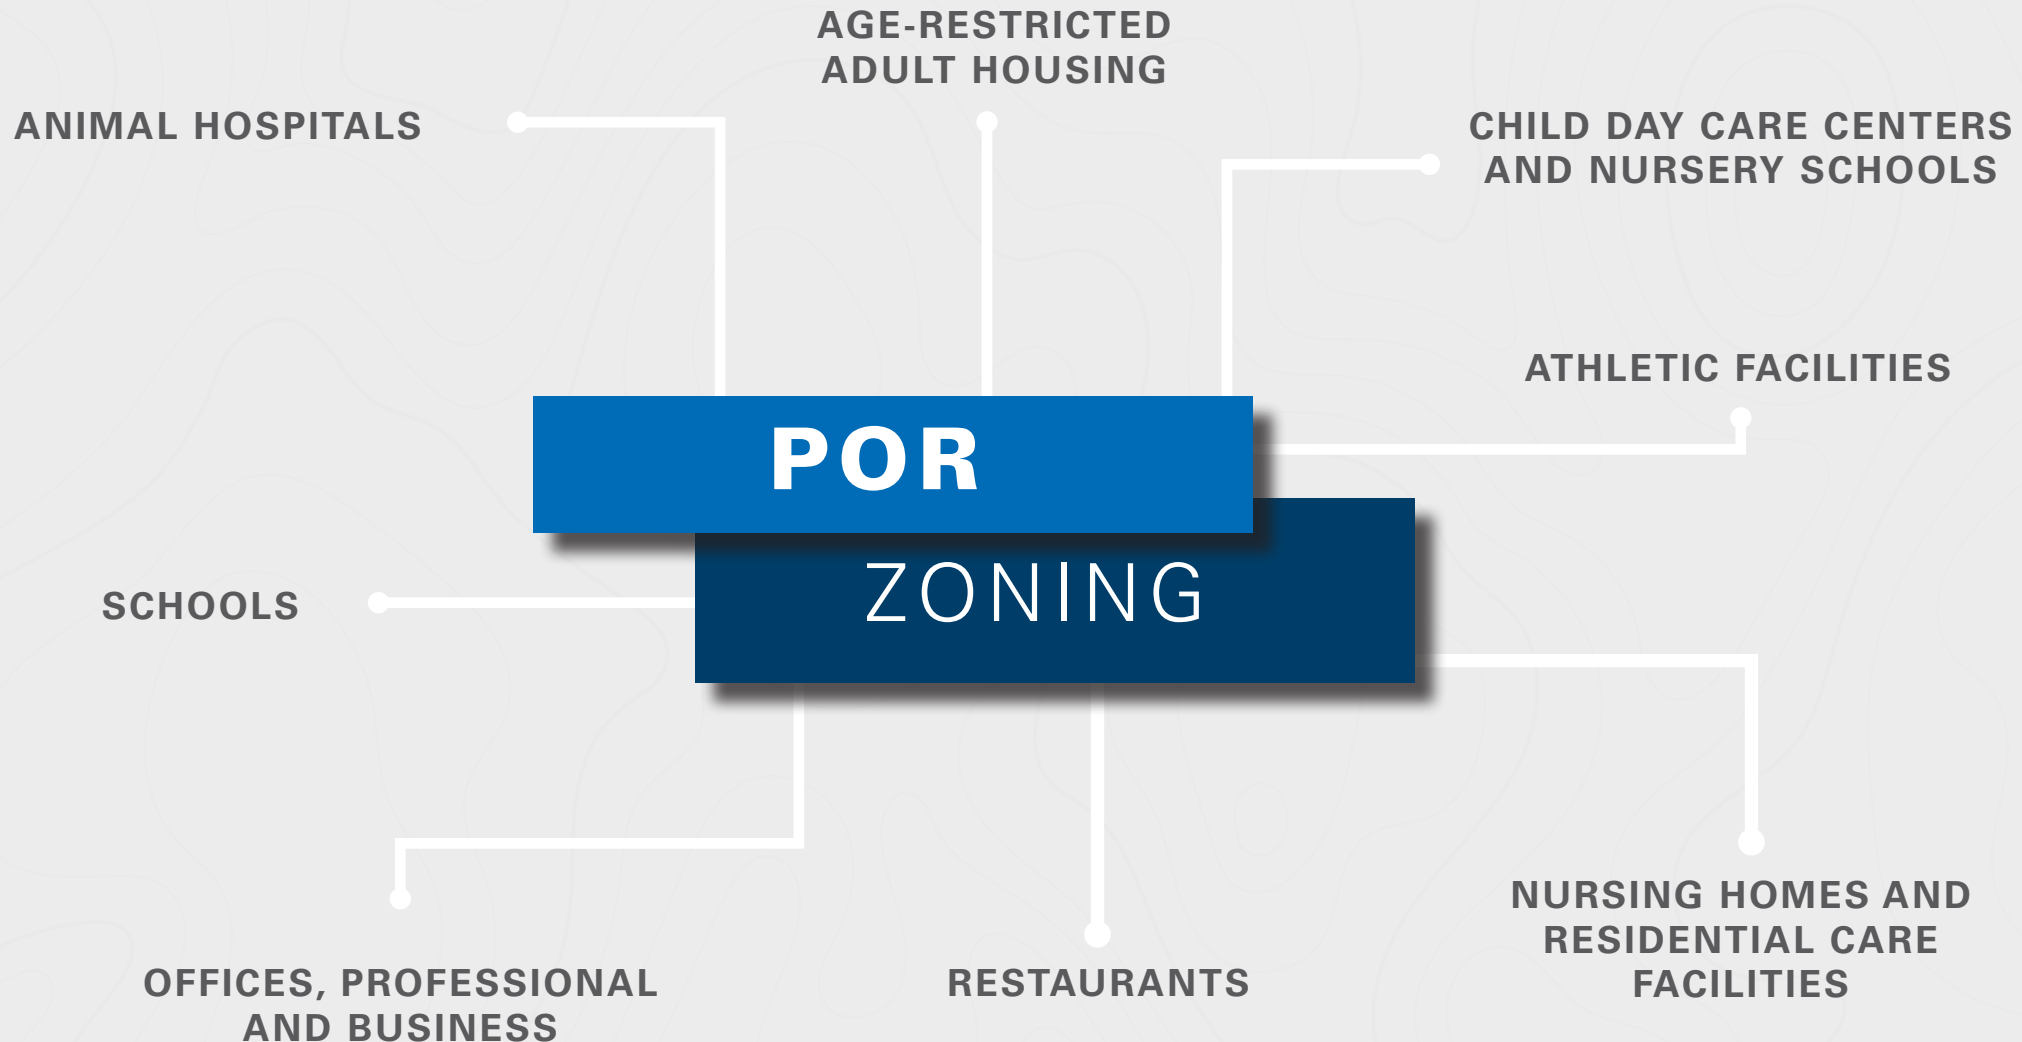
AGE-RESTRICTED ADULT HOUSING

ANIMAL HOSPITALS

CHILD DAY CARE CENTERS AND NURSERY SCHOOLS

ATHLETIC FACILITIES

POR

ZONING

SCHOOLS

NURSING HOMES AND RESIDENTIAL CARE FACILITIES

OFFICES, PROFESSIONAL AND BUSINESS

RESTAURANTS